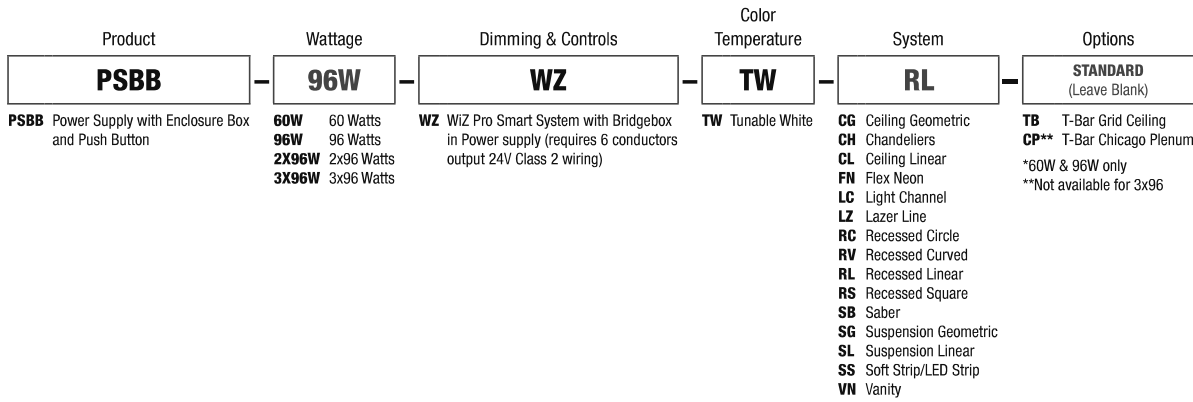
| Product | | Wattage | | Dimming & Controls | | Color Temperature | | System | | Options |
|---|---|---|---|---|---|---|---|---|---|---|
| PSBB | – | 96W | – | WZ | – | TW | – | RL | – | STANDARD (Leave Blank) |

**PSBB** Power Supply with Enclosure Box and Push Button

**60W** 60 Watts
**96W** 96 Watts
**2X96W** 2x96 Watts
**3X96W** 3x96 Watts

**WZ** WiZ Pro Smart System with Bridgebox in Power supply (requires 6 conductors output 24V Class 2 wiring)

**TW** Tunable White

**CG** Ceiling Geometric
**CH** Chandeliers
**CL** Ceiling Linear
**FN** Flex Neon
**LC** Light Channel
**LZ** Lazer Line
**RC** Recessed Circle
**RV** Recessed Curved
**RL** Recessed Linear
**RS** Recessed Square
**SB** Saber
**SG** Suspension Geometric
**SL** Suspension Linear
**SS** Soft Strip/LED Strip
**VN** Vanity

**TB** T-Bar Grid Ceiling
**CP**** T-Bar Chicago Plenum
*60W & 96W only
**Not available for 3x96